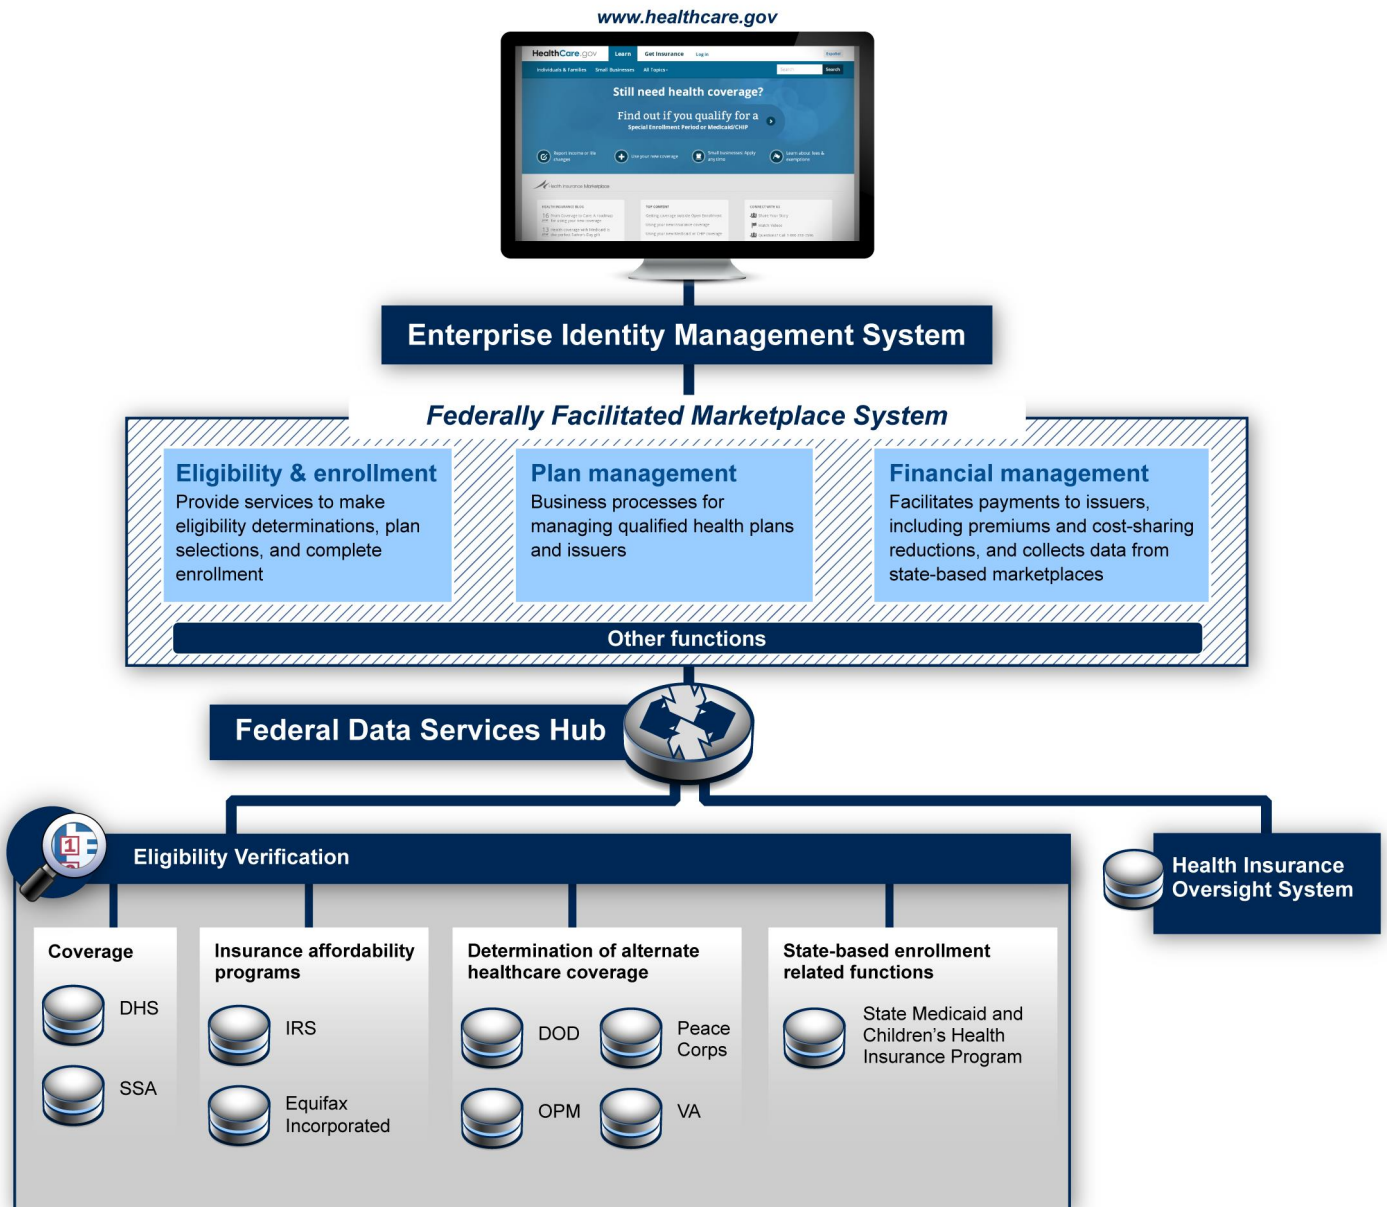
www.healthcare.gov

HealthCare.gov Learn Get Insurance Log in Español

Individuals & Families Small Businesses All Topics Search

Still need health coverage?

Find out if you qualify for a Special Enrollment Period or Medicaid/CHIP

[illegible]

Enterprise Identity Management System

Federally Facilitated Marketplace System

Eligibility & enrollment
Provide services to make eligibility determinations, plan selections, and complete enrollment

Plan management
Business processes for managing qualified health plans and issuers

Financial management
Facilitates payments to issuers, including premiums and cost-sharing reductions, and collects data from state-based marketplaces

Other functions

Federal Data Services Hub

Eligibility Verification

Health Insurance Oversight System

Coverage
DHS
SSA

Insurance affordability programs
IRS
Equifax Incorporated

Determination of alternate healthcare coverage
DOD
Peace Corps
OPM
VA

State-based enrollment related functions
State Medicaid and Children's Health Insurance Program